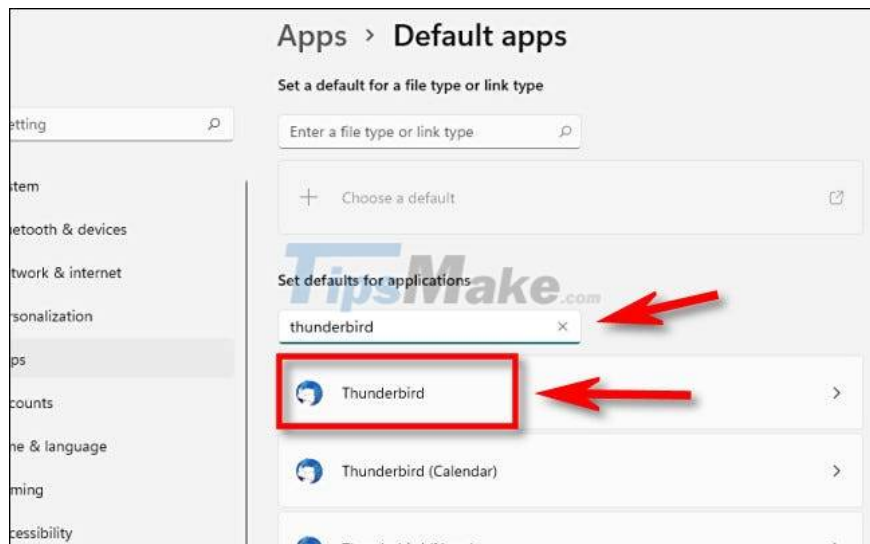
etting

stem
etooth & devices
twork & internet
rsonalization
ps
counts
ne & language
ming
cessibility

Apps > Default apps

Set a default for a file type or link type

Enter a file type or link type

+ Choose a default

TipsMake.com

Set defaults for applications

thunderbird

Thunderbird

Thunderbird (Calendar)

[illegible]